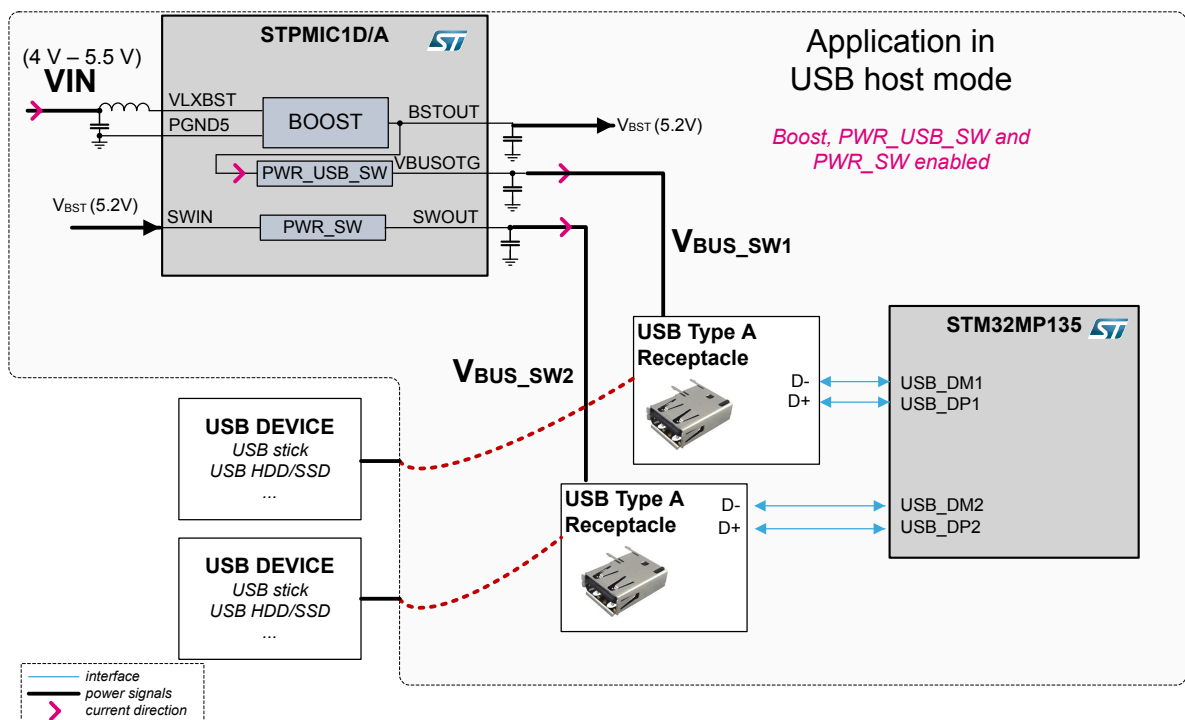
STPMIC1D/A

(4 V – 5.5 V)
VIN

VLXBST
PGND5
BOOST
BSTOUT
$V_{BST}$ (5.2V)
PWR_USB_SW
VBUSOTG
$V_{BST}$ (5.2V)
SWIN
PWR_SW
SWOUT

Application in USB host mode

Boost, PWR_USB_SW and PWR_SW enabled

$V_{BUS\_SW1}$

$V_{BUS\_SW2}$

USB Type A Receptacle
D-
D+

STM32MP135
USB_DM1
USB_DP1
USB_DM2
USB_DP2

USB DEVICE
USB stick
USB HDD/SSD
...

USB Type A Receptacle
D-
D+

USB DEVICE
USB stick
USB HDD/SSD
...

interface
power signals
current direction